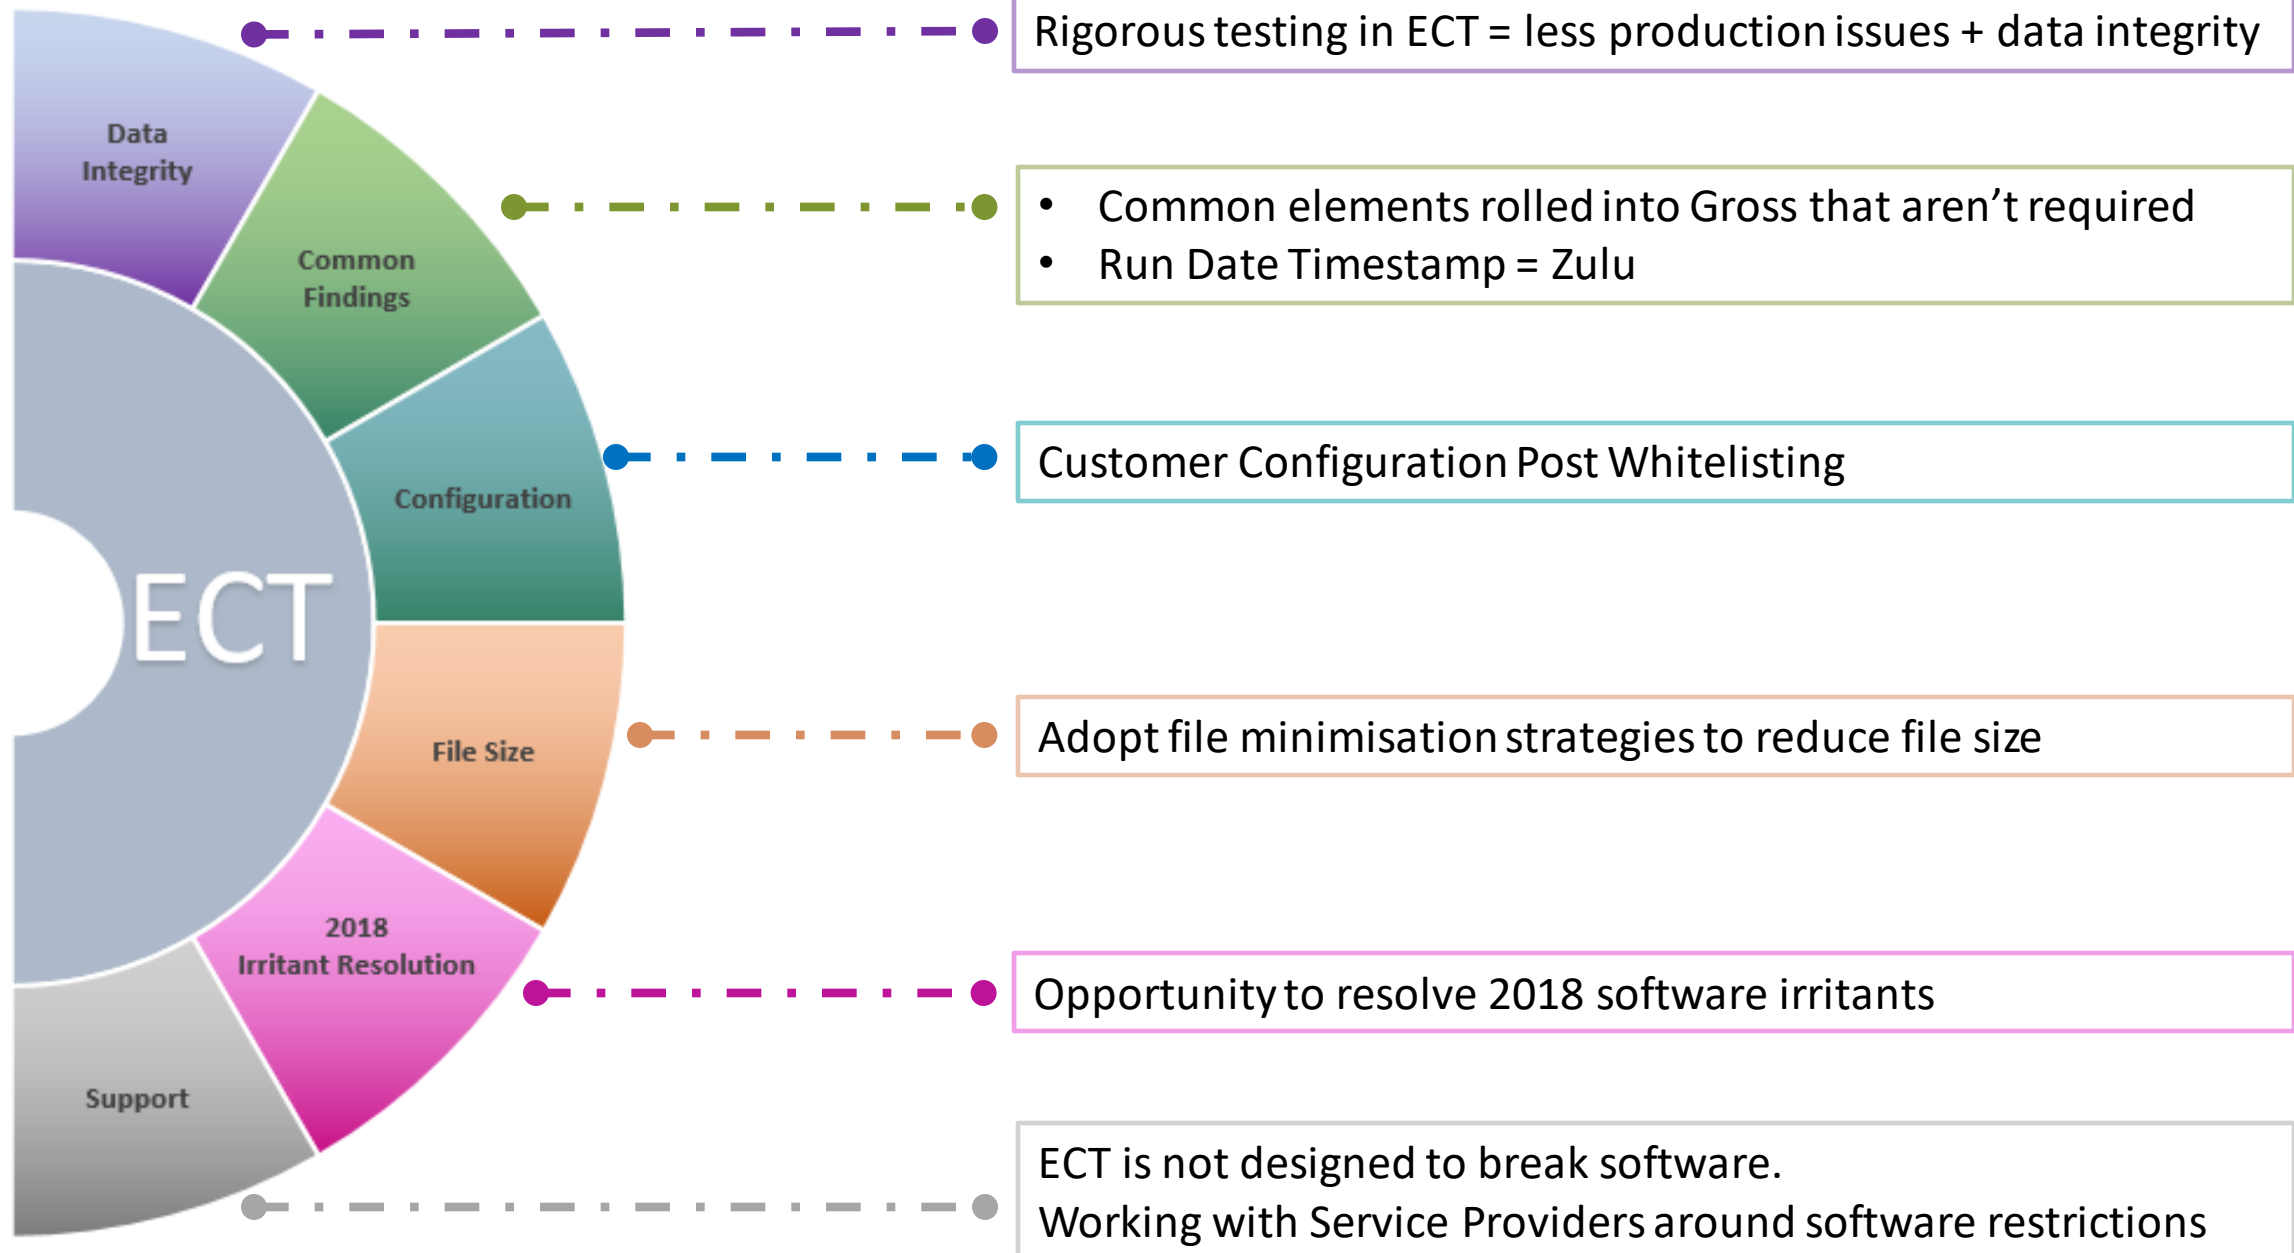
Data Integrity

Common Findings

Configuration

ECT

File Size

2018 Irritant Resolution

Support

Rigorous testing in ECT = less production issues + data integrity

- Common elements rolled into Gross that aren’t required
- Run Date Timestamp = Zulu

Customer Configuration Post Whitelisting

Adopt file minimisation strategies to reduce file size

Opportunity to resolve 2018 software irritants

ECT is not designed to break software.
Working with Service Providers around software restrictions